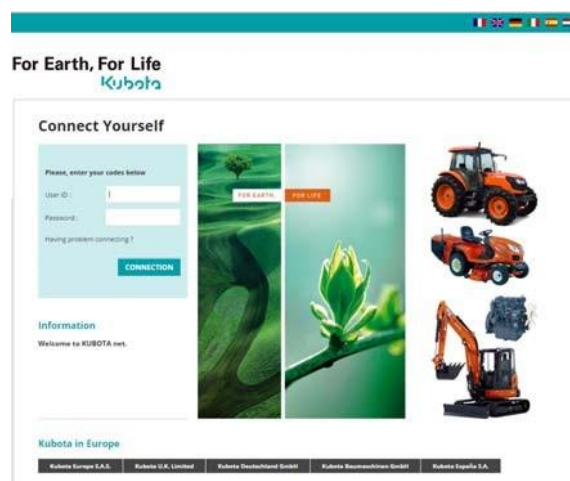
For Earth, For Life
Kubota

Connect Yourself

Please, enter your codes below

User ID :

Password :

Having problem connecting ?

CONNECTION

FOR EARTH, FOR LIFE

Information

Welcome to KUBOTA net.

Kubota in Europe

| Kubota Europe S.A.S. | Kubota U.K. Limited | Kubota Deutschland GmbH | Kubota Baumaschinen GmbH | Kubota España S.A. |
|---|---|---|---|---|